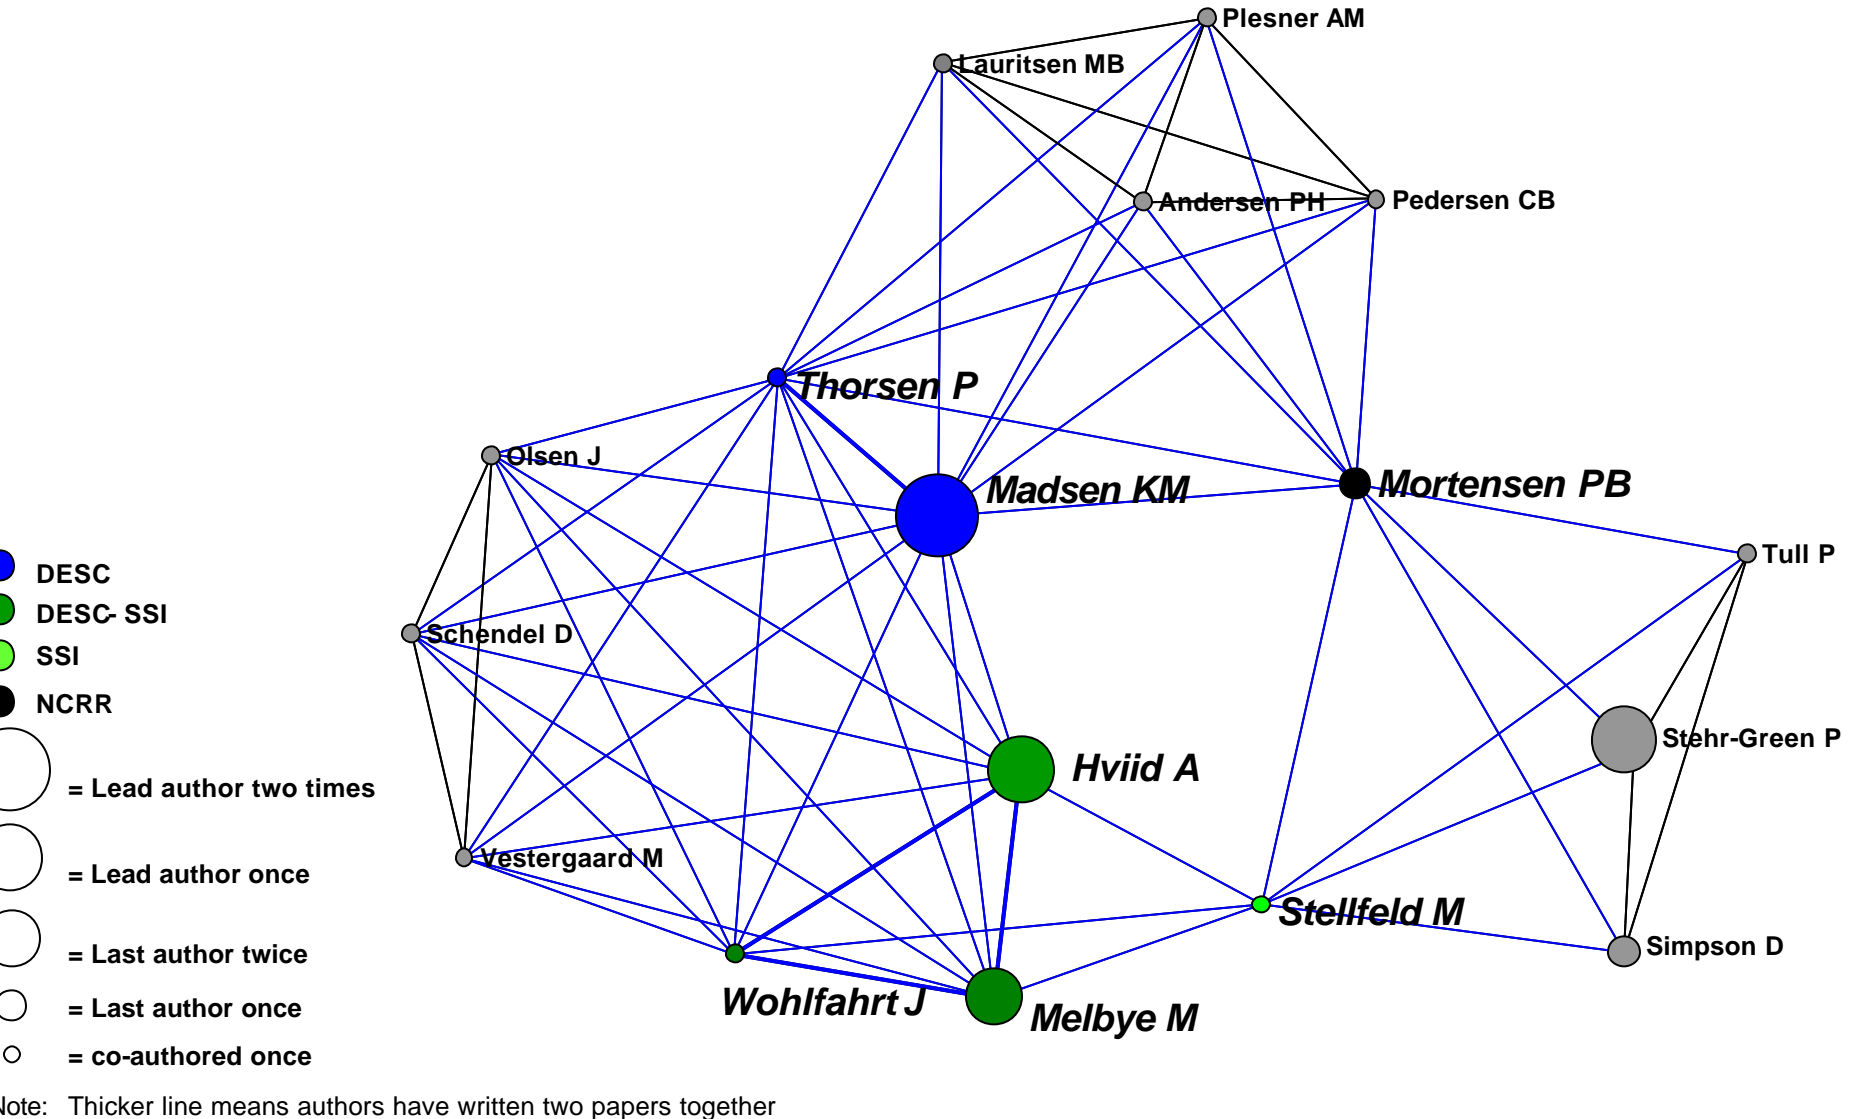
Plesner AM
Lauritsen MB
Andersen PH
Pedersen CB
Thorsen P
Olsen J
Madsen KM
Mortensen PB
Tull P
Schendel D
Hviid A
Stehr-Green P
Vestergaard M
Stellfeld M
Simpson D
Wohlfahrt J
Melbye M

DESC
DESC- SSI
SSI
NCRR
= Lead author two times
= Lead author once
= Last author twice
= Last author once
= co-authored once

ote: Thicker line means authors have written two papers together